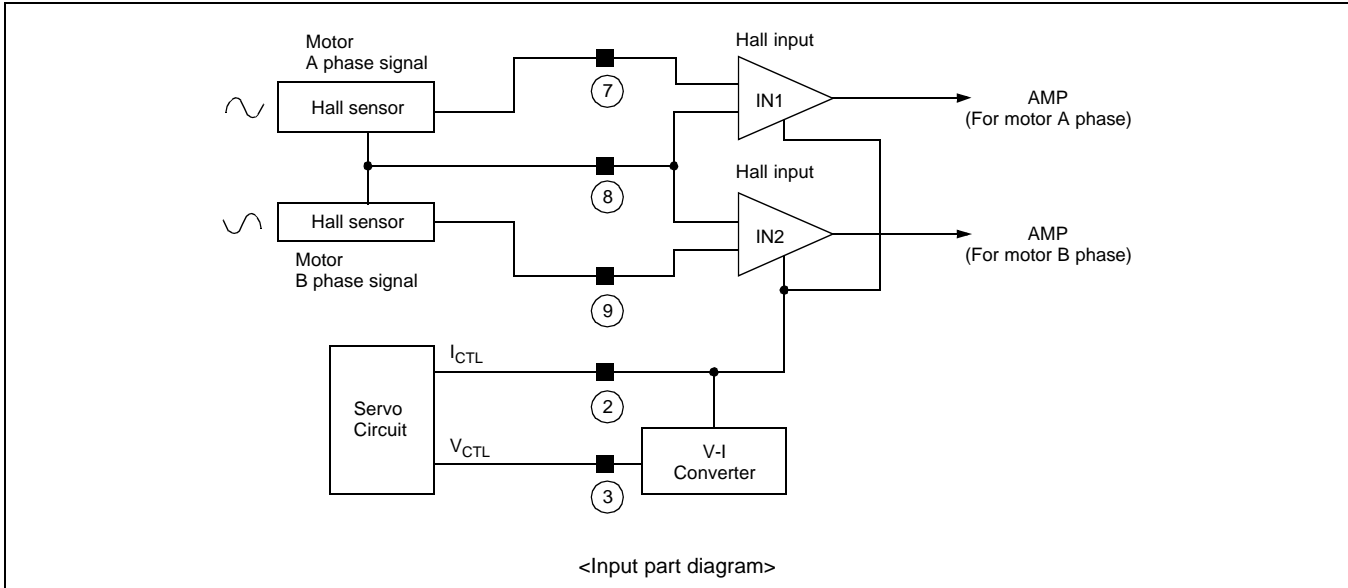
Motor
A phase signal

Hall sensor

Hall sensor

Motor
B phase signal

7

8

9

Hall input

IN1

Hall input

IN2

AMP
(For motor A phase)

AMP
(For motor B phase)

$I_{CTL}$

2

Servo
Circuit

$V_{CTL}$

3

V-I
Converter

<Input part diagram>